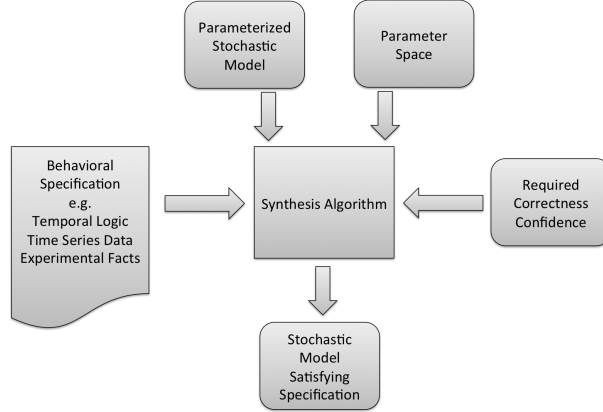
Parameterized Stochastic Model

Parameter Space

Behavioral Specification e.g. Temporal Logic Time Series Data Experimental Facts

Synthesis Algorithm

Required Correctness Confidence

Stochastic Model Satisfying Specification